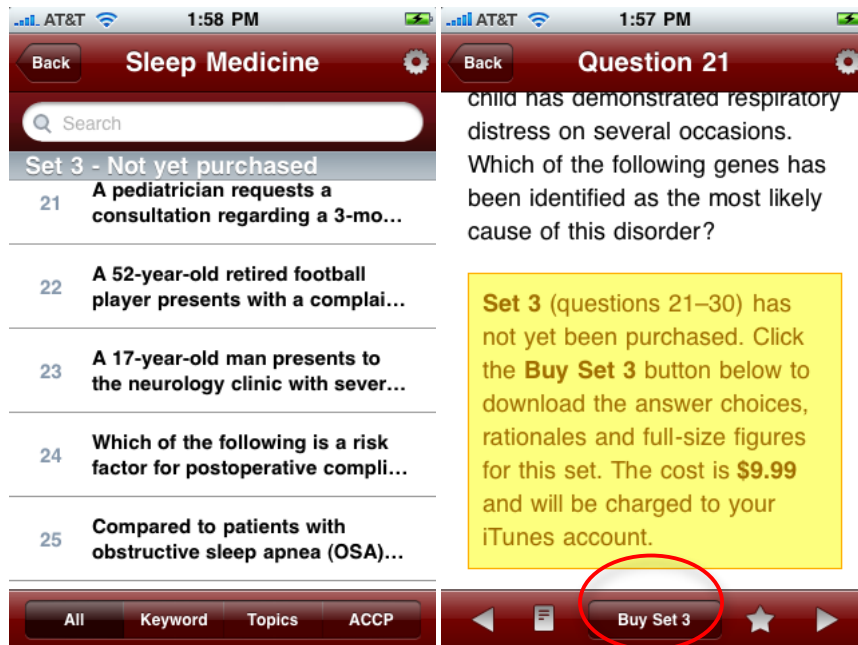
AT&T 1:58 PM

Back

Sleep Medicine

Search

Set 3 - Not yet purchased

21 A pediatrician requests a consultation regarding a 3-mo…

22 A 52-year-old retired football player presents with a complai…

23 A 17-year-old man presents to the neurology clinic with sever…

24 Which of the following is a risk factor for postoperative compli…

25 Compared to patients with obstructive sleep apnea (OSA)…

All Keyword Topics ACCP

AT&T 1:57 PM

Back

Question 21

child has demonstrated respiratory distress on several occasions. Which of the following genes has been identified as the most likely cause of this disorder?

**Set 3** (questions 21–30) has not yet been purchased. Click the **Buy Set 3** button below to download the answer choices, rationales and full-size figures for this set. The cost is **$9.99** and will be charged to your iTunes account.

Buy Set 3